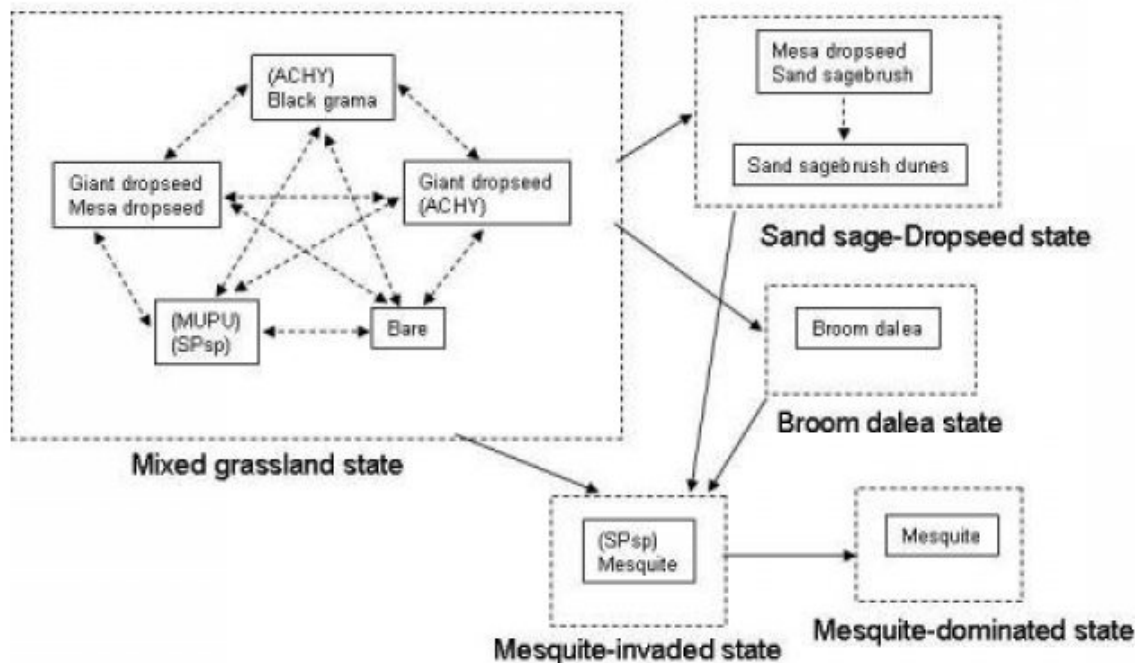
(ACHY)
Black grama

Giant dropseed
Mesa dropseed

Giant dropseed
(ACHY)

(MUPU)
(SPsp)

Bare

Mixed grassland state

Mesa dropseed
Sand sagebrush

Sand sagebrush dunes

Sand sage-Dropseed state

Broom dalea

Broom dalea state

(SPsp)
Mesquite

Mesquite-invaded state

Mesquite

Mesquite-dominated state